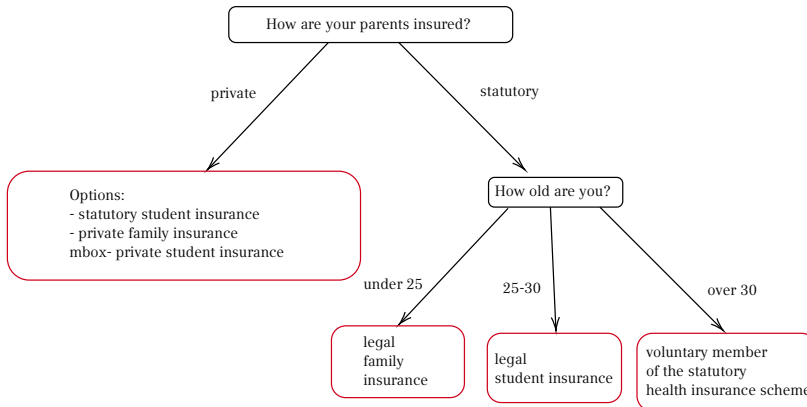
How are your parents insured?

private

statutory

Options:
- statutory student insurance
- private family insurance
mbox- private student insurance

How old are you?

under 25

25-30

over 30

legal
family
insurance

legal
student insurance

voluntary member
of the statutory
health insurance scheme